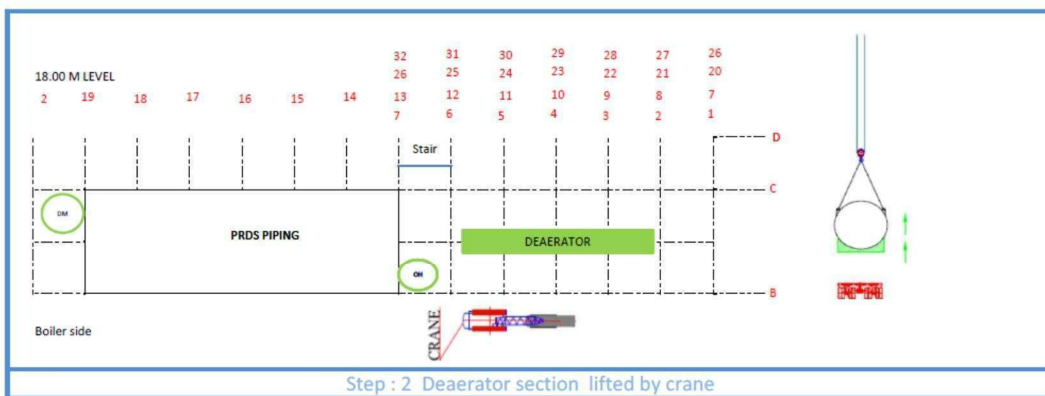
18.00 M LEVEL

32 31 30 29 28 27 26
26 25 24 23 22 21 20
2 19 18 17 16 15 14 13 12 11 10 9 8 7
7 6 5 4 3 2 1

Stair

D
C
B

DM

PRDS PIPING

DEAERATOR

OH

CRANE

Boiler side

Step : 2 Deaerator section lifted by crane